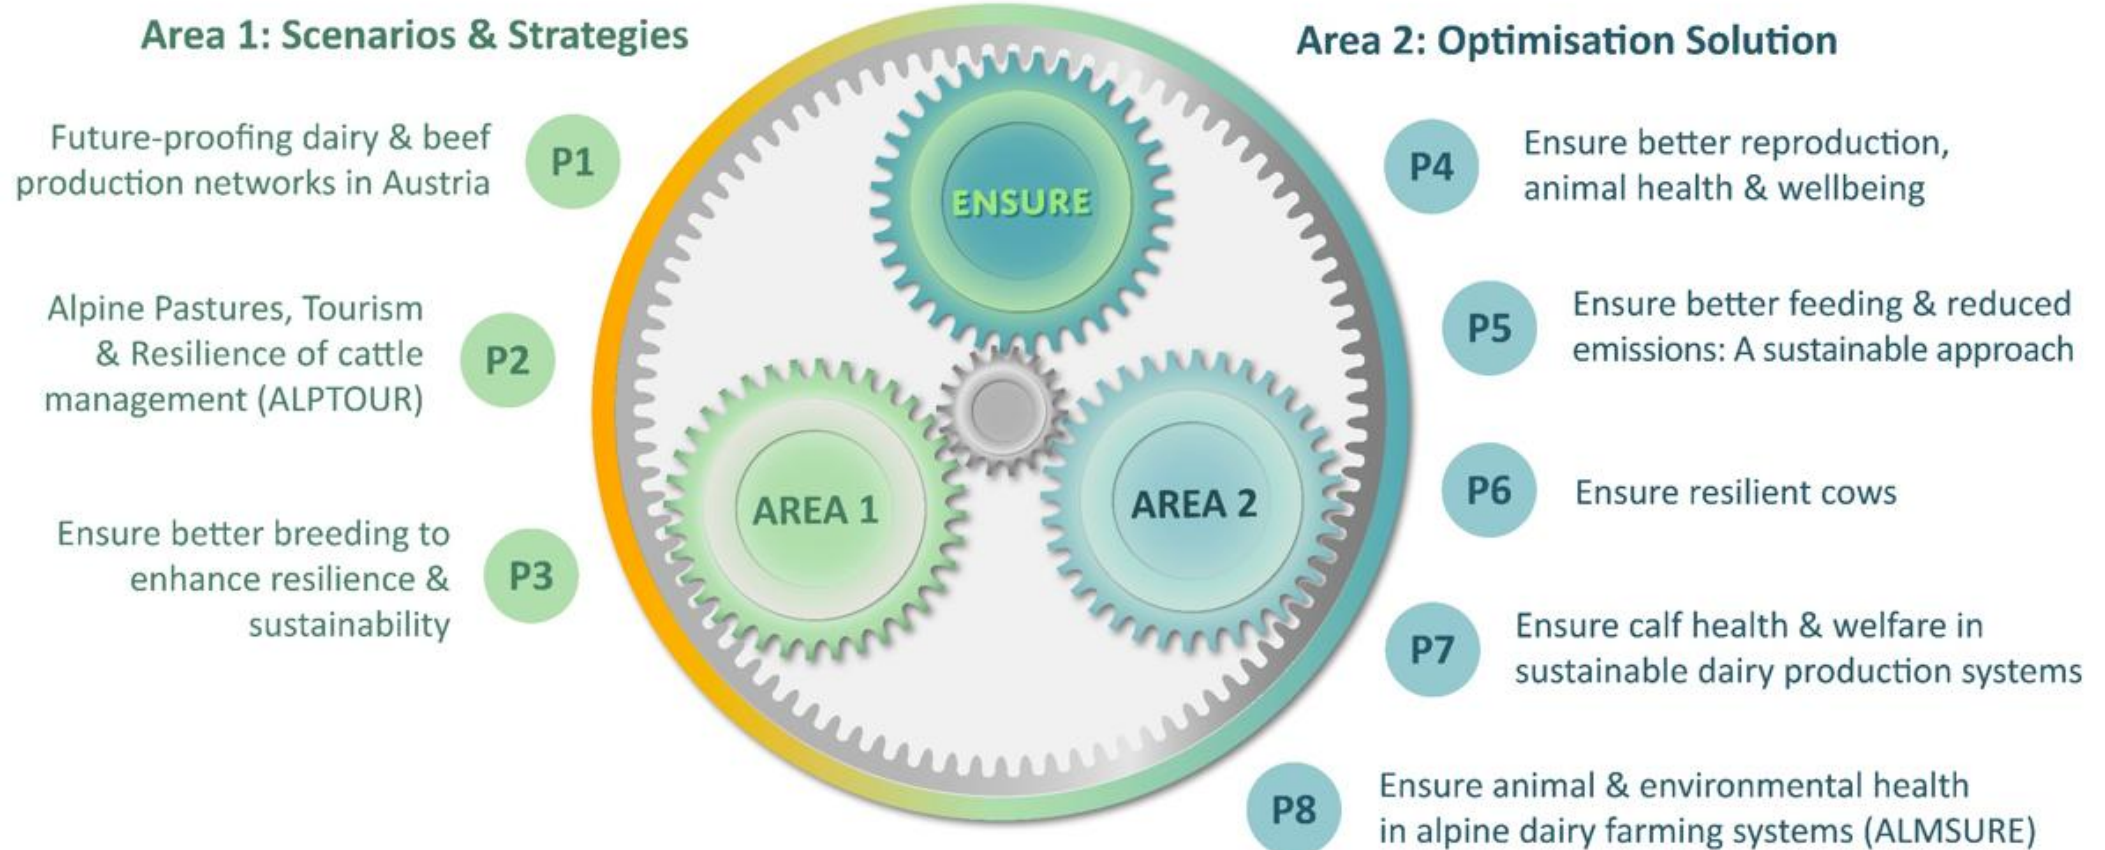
Area 1: Scenarios & Strategies

Future-proofing dairy & beef production networks in Austria P1

Alpine Pastures, Tourism & Resilience of cattle management (ALPTOUR) P2

Ensure better breeding to enhance resilience & sustainability P3

ENSURE

AREA 1

AREA 2

Area 2: Optimisation Solution

P4 Ensure better reproduction, animal health & wellbeing

P5 Ensure better feeding & reduced emissions: A sustainable approach

P6 Ensure resilient cows

P7 Ensure calf health & welfare in sustainable dairy production systems

P8 Ensure animal & environmental health in alpine dairy farming systems (ALMSURE)